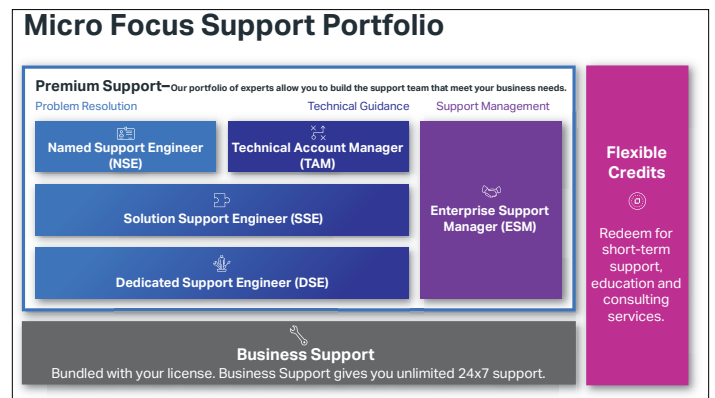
Micro Focus Support Portfolio

Premium Support– Our portfolio of experts allow you to build the support team that meet your business needs.

Problem Resolution

Technical Guidance

Support Management

Named Support Engineer (NSE)

Technical Account Manager (TAM)

Solution Support Engineer (SSE)

Enterprise Support Manager (ESM)

Dedicated Support Engineer (DSE)

Flexible Credits

Redeem for short-term support, education and consulting services.

Business Support

Bundled with your license. Business Support gives you unlimited 24x7 support.